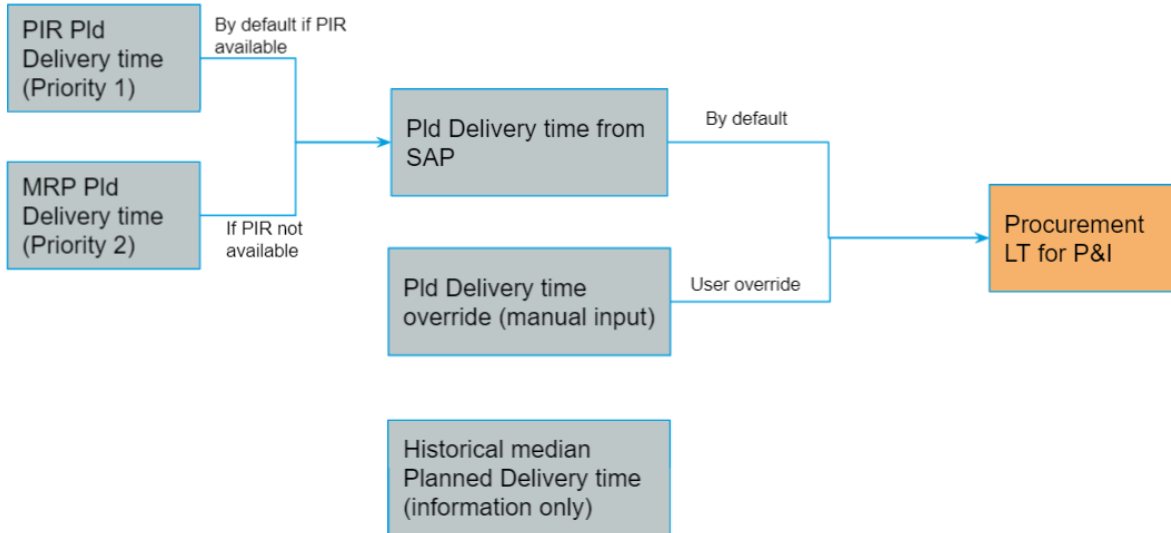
PIR Pld Delivery time (Priority 1)

By default if PIR available

MRP Pld Delivery time (Priority 2)

If PIR not available

Pld Delivery time from SAP

By default

Pld Delivery time override (manual input)

User override

Procurement LT for P&I

Historical median Planned Delivery time (information only)